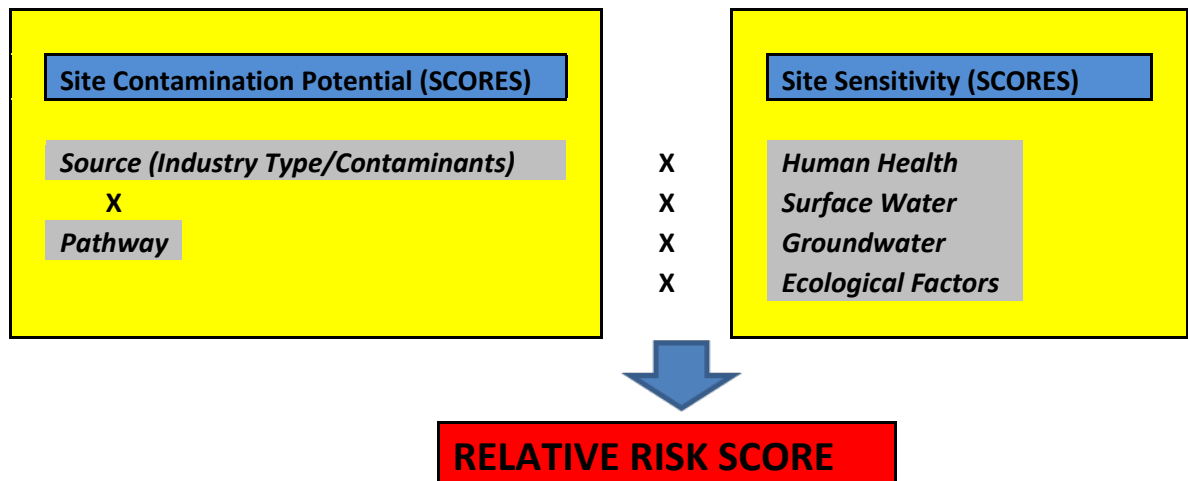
Site Contamination Potential (SCORES)

Source (Industry Type/Contaminants)
X
Pathway

X
X
X
X

Site Sensitivity (SCORES)

Human Health
Surface Water
Groundwater
Ecological Factors

RELATIVE RISK SCORE